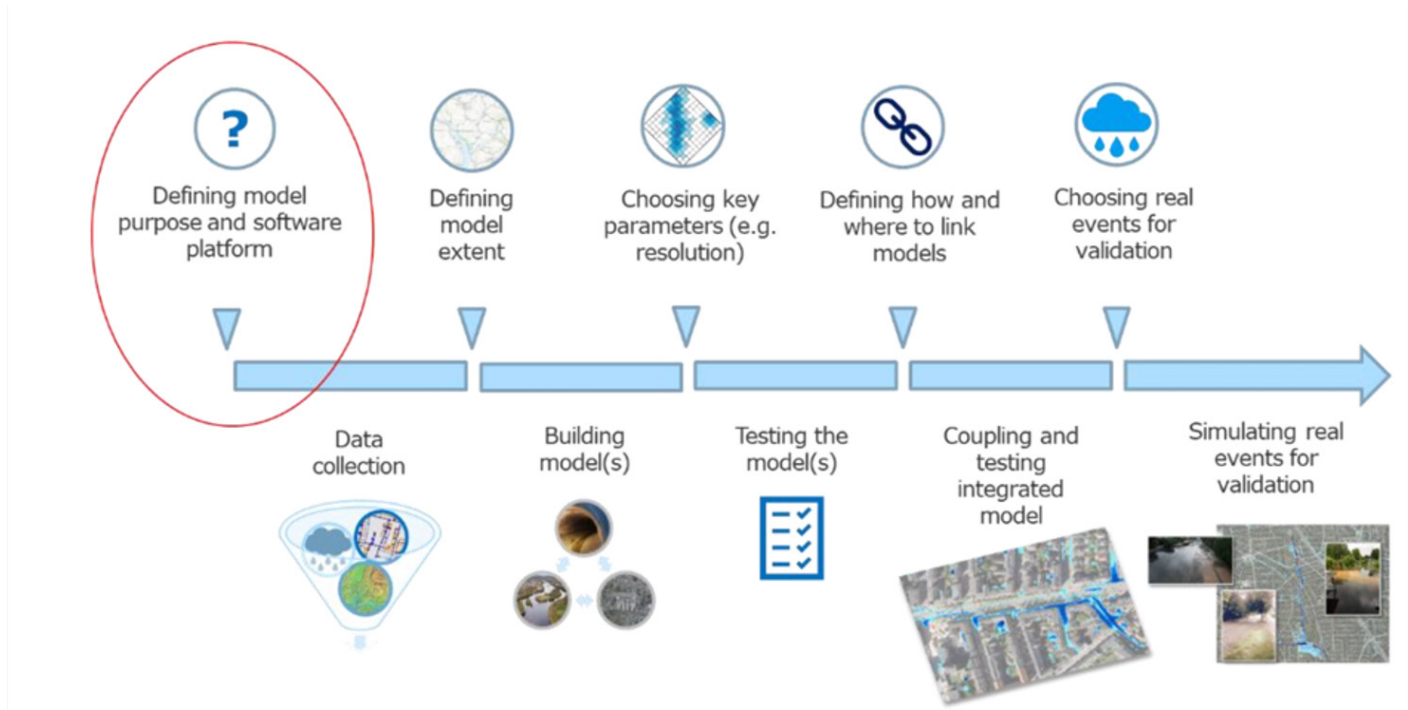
?

Defining model purpose and software platform

Defining model extent

Choosing key parameters (e.g. resolution)

Defining how and where to link models

Choosing real events for validation

Data collection

Building model(s)

Testing the model(s)

Coupling and testing integrated model

Simulating real events for validation